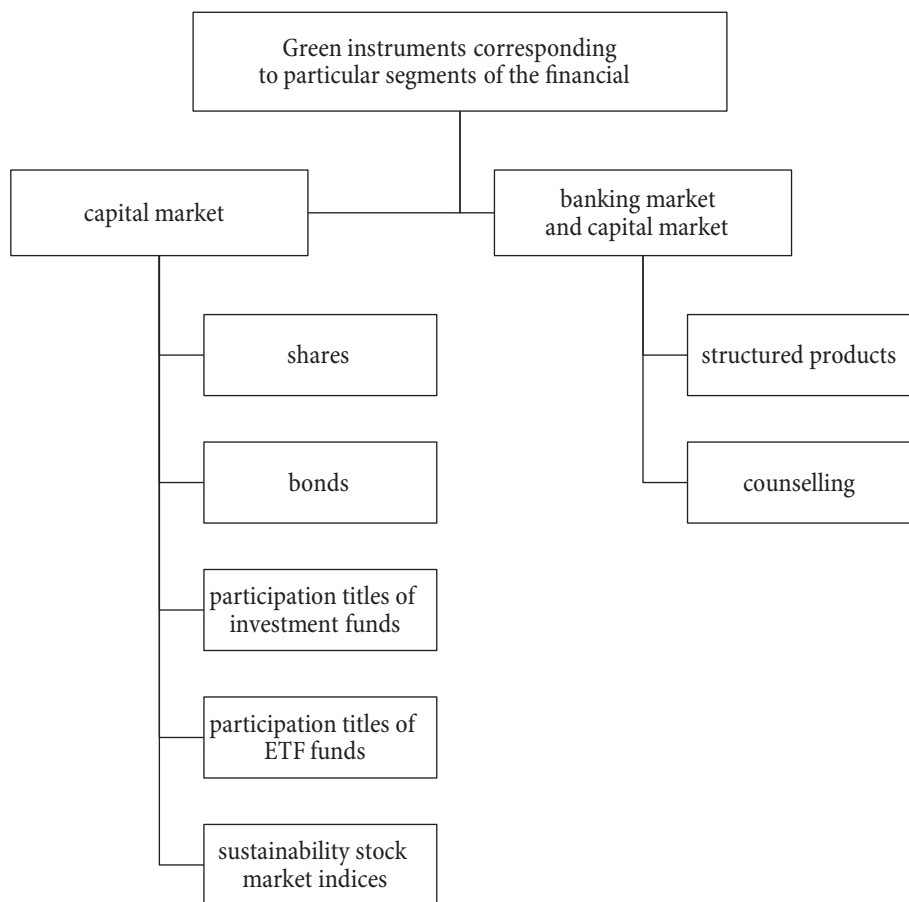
Green instruments corresponding to particular segments of the financial

capital market

banking market and capital market

shares

bonds

participation titles of investment funds

participation titles of ETF funds

sustainability stock market indices

structured products

counselling